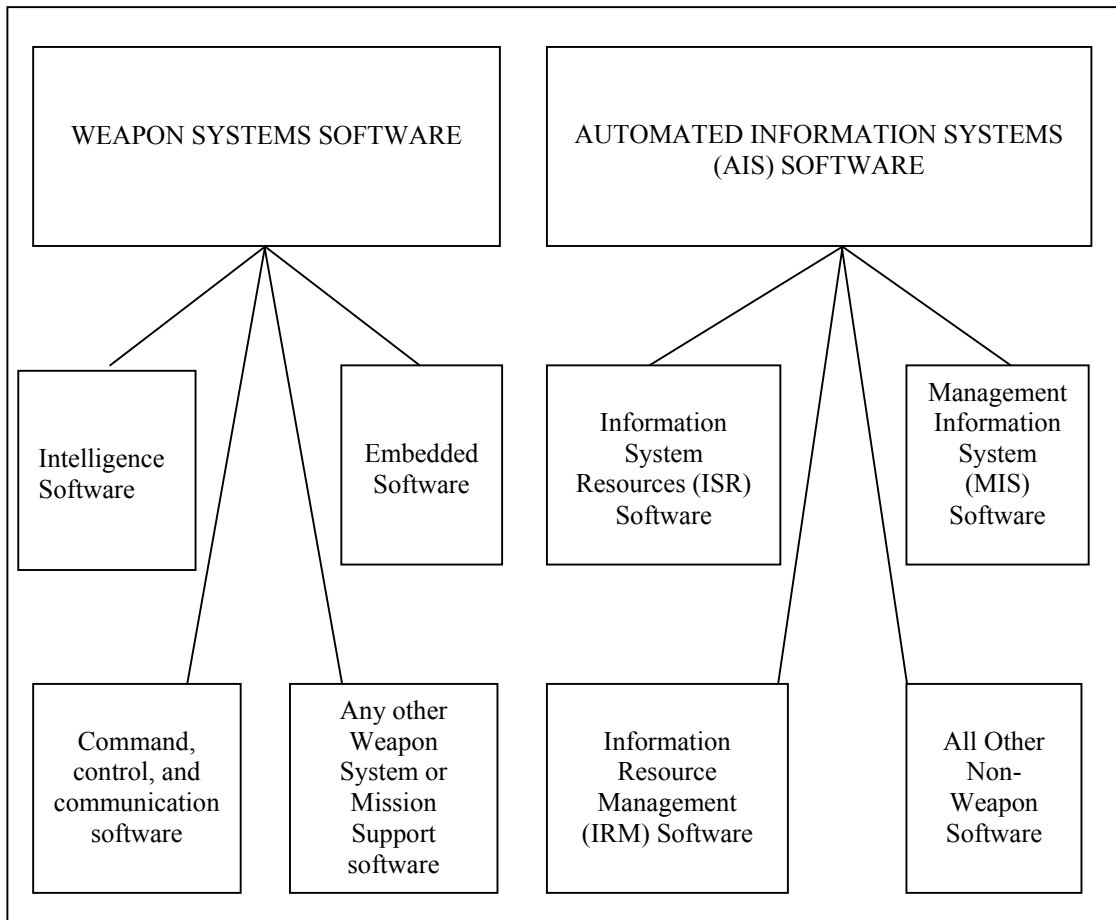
WEAPON SYSTEMS SOFTWARE

AUTOMATED INFORMATION SYSTEMS (AIS) SOFTWARE

Intelligence Software

Embedded Software

Information System Resources (ISR) Software

Management Information System (MIS) Software

Command, control, and communication software

Any other Weapon System or Mission Support software

Information Resource Management (IRM) Software

All Other Non-Weapon Software